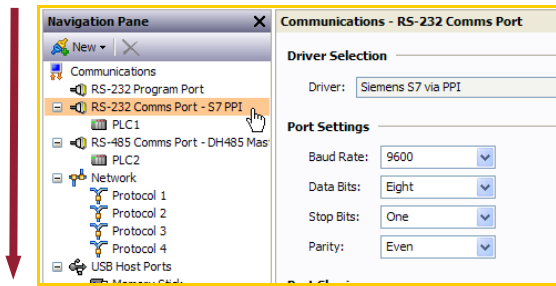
Navigation Pane

New

Communications
RS-232 Program Port
RS-232 Comms Port - S7 PPI
PLC1
RS-485 Comms Port - DH485 Mas
PLC2
Network
Protocol 1
Protocol 2
Protocol 3
Protocol 4
USB Host Ports
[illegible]

Communications - RS-232 Comms Port

Driver Selection

Driver: Siemens S7 via PPI

Port Settings

Baud Rate: 9600
Data Bits: Eight
Stop Bits: One
Parity: Even

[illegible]